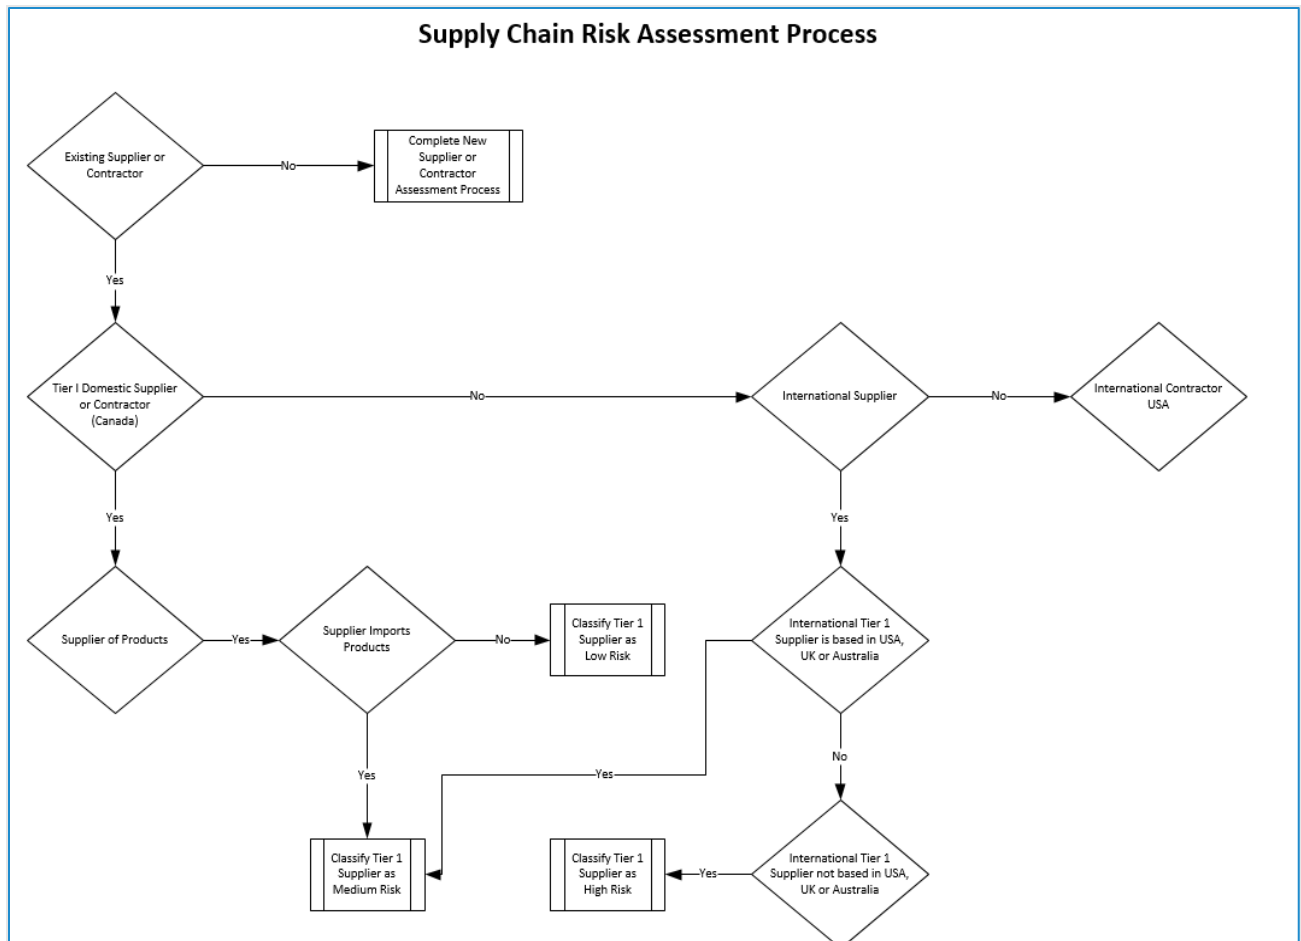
Supply Chain Risk Assessment Process

Existing Supplier or Contractor

No

Complete New Supplier or Contractor Assessment Process

Yes

Tier I Domestic Supplier or Contractor (Canada)

No

International Supplier

No

International Contractor USA

Yes

Yes

Supplier of Products

Yes

Supplier Imports Products

No

Classify Tier 1 Supplier as Low Risk

International Tier 1 Supplier is based in USA, UK or Australia

Yes

Yes

No

Classify Tier 1 Supplier as Medium Risk

Classify Tier 1 Supplier as High Risk

Yes

International Tier 1 Supplier not based in USA, UK or Australia